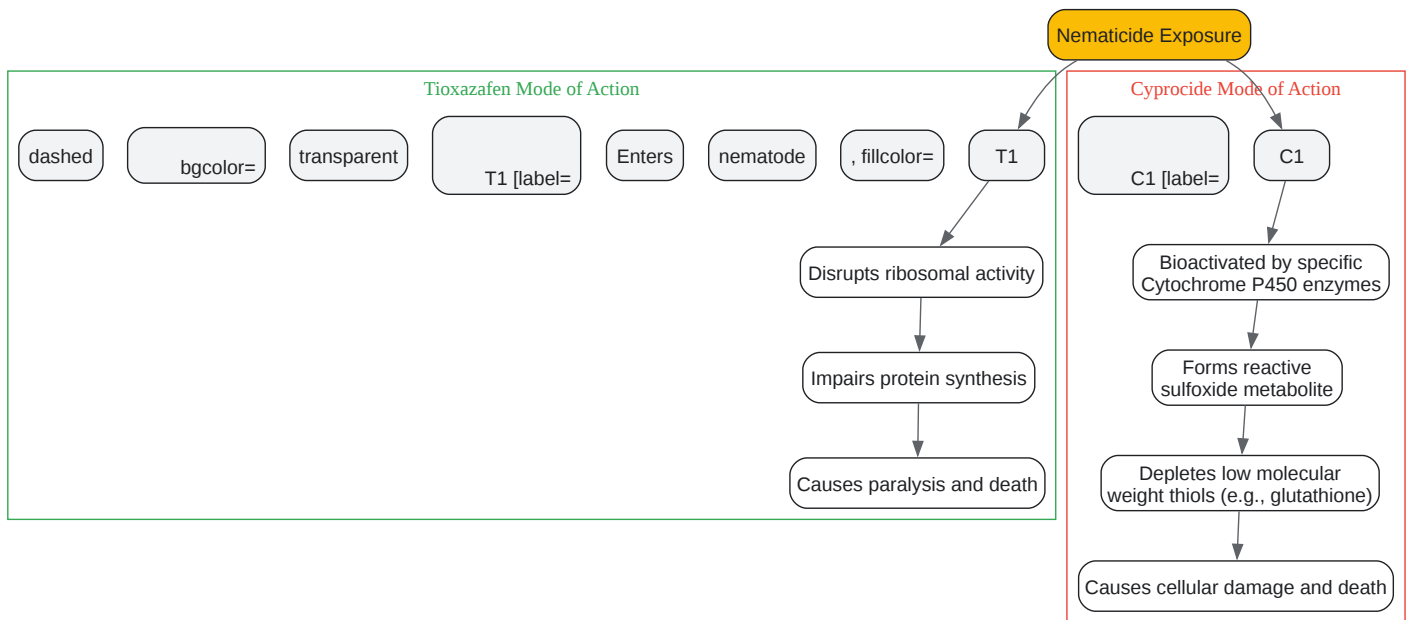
Nematicide Exposure

Tioxazafen Mode of Action

dashed

bgcolor=

transparent

T1 [label=

Enters

nematode

, fillcolor=

T1

Disrupts ribosomal activity

Impairs protein synthesis

Causes paralysis and death

Cyprocide Mode of Action

C1 [label=

C1

Bioactivated by specific Cytochrome P450 enzymes

Forms reactive sulfoxide metabolite

Depletes low molecular weight thiols (e.g., glutathione)

Causes cellular damage and death